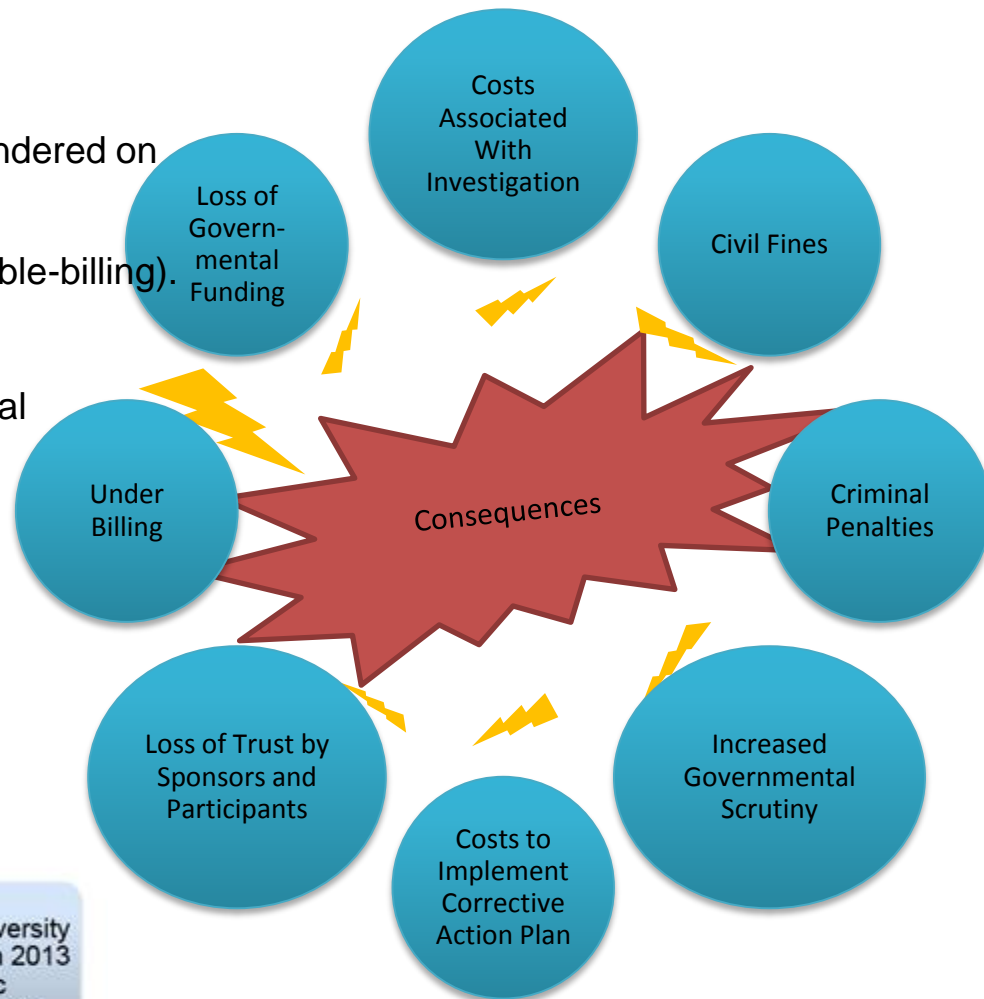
ndered on

ble-billing).

al

Costs Associated With Investigation

Loss of Governmental Funding

Civil Fines

Under Billing

Consequences

Criminal Penalties

Loss of Trust by Sponsors and Participants

Increased Governmental Scrutiny

Costs to Implement Corrective Action Plan

versity
n 2013
c